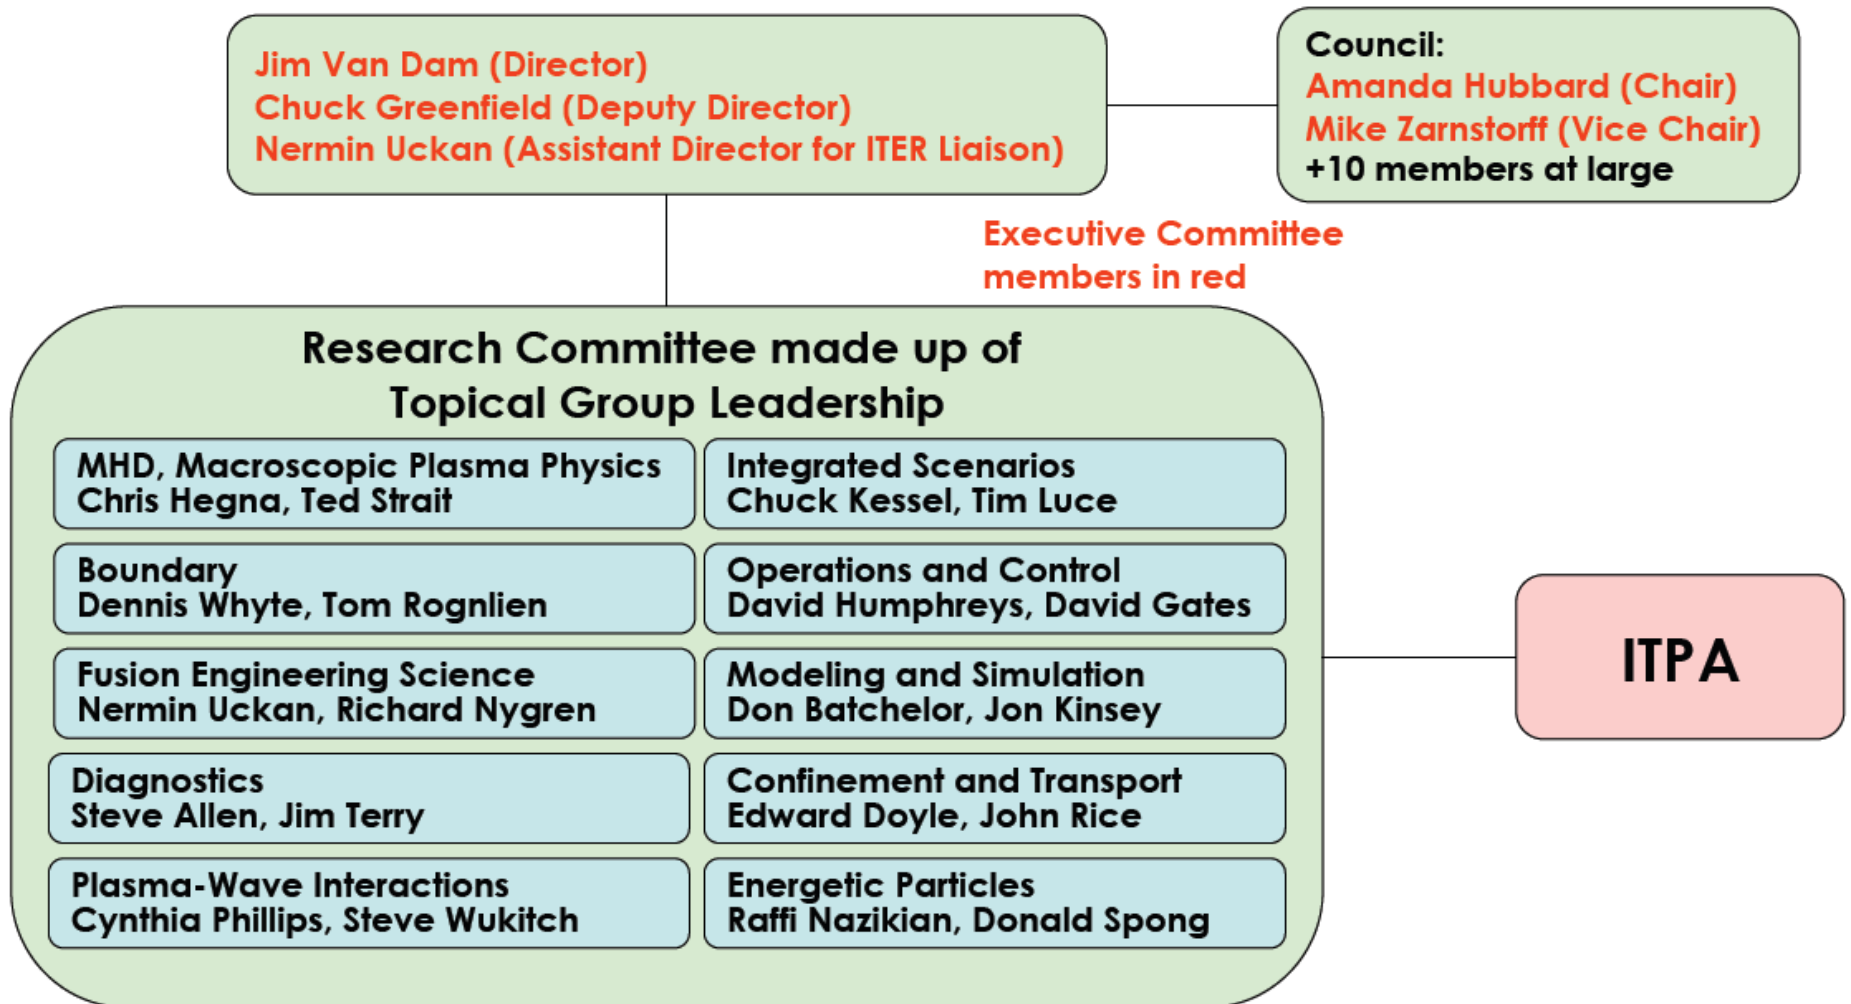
Jim Van Dam (Director)
Chuck Greenfield (Deputy Director)
Nermin Uckan (Assistant Director for ITER Liaison)

Council:
Amanda Hubbard (Chair)
Mike Zarnstorff (Vice Chair)
+10 members at large

Executive Committee members in red

Research Committee made up of Topical Group Leadership

MHD, Macroscopic Plasma Physics
Chris Hegna, Ted Strait

Integrated Scenarios
Chuck Kessel, Tim Luce

Boundary
Dennis Whyte, Tom Rognlien

Operations and Control
David Humphreys, David Gates

Fusion Engineering Science
Nermin Uckan, Richard Nygren

Modeling and Simulation
Don Batchelor, Jon Kinsey

Diagnostics
Steve Allen, Jim Terry

Confinement and Transport
Edward Doyle, John Rice

Plasma-Wave Interactions
Cynthia Phillips, Steve Wukitch

Energetic Particles
Raffi Nazikian, Donald Spong

ITPA